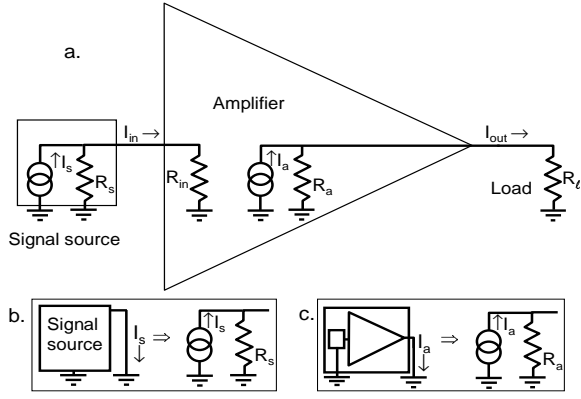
a.

Amplifier

$I_{in} \rightarrow$

$\uparrow I_s$

$R_s$

$R_{in}$

$\uparrow I_a$

$R_a$

$I_{out} \rightarrow$

Load

$R_\ell$

Signal source

b.

Signal source

$I_s \downarrow$

$\Rightarrow$

$\uparrow I_s$

$R_s$

c.

$I_a \downarrow$

$\Rightarrow$

$\uparrow I_a$

$R_a$